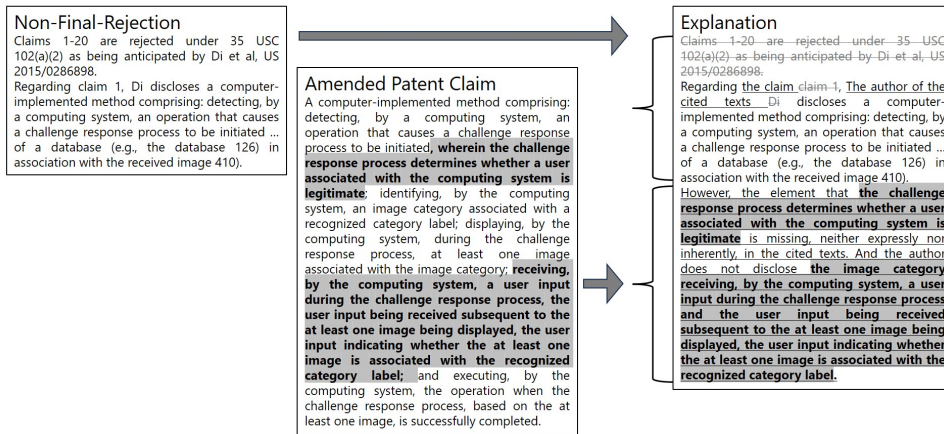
Non-Final-Rejection
Claims 1-20 are rejected under 35 USC 102(a)(2) as being anticipated by Di et al, US 2015/0286898.
Regarding claim 1, Di discloses a computer-implemented method comprising: detecting, by a computing system, an operation that causes a challenge response process to be initiated ... of a database (e.g., the database 126) in association with the received image 410).

Amended Patent Claim
A computer-implemented method comprising: detecting, by a computing system, an operation that causes a challenge response process to be initiated, **wherein the challenge response process determines whether a user associated with the computing system is legitimate**; identifying, by the computing system, an image category associated with a recognized category label; displaying, by the computing system, during the challenge response process, at least one image associated with the image category; **receiving, by the computing system, a user input during the challenge response process, the user input being received subsequent to the at least one image being displayed, the user input indicating whether the at least one image is associated with the recognized category label;** and executing, by the computing system, the operation when the challenge response process, based on the at least one image, is successfully completed.

Explanation
~~Claims 1-20 are rejected under 35 USC 102(a)(2) as being anticipated by Di et al, US 2015/0286898.~~
Regarding the claim ~~claim 1~~, The author of the cited texts ~~Di~~ discloses a computer-implemented method comprising: detecting, by a computing system, an operation that causes a challenge response process to be initiated ... of a database (e.g., the database 126) in association with the received image 410).
However, the element that **the challenge response process determines whether a user associated with the computing system is legitimate** is missing, neither expressly nor inherently, in the cited texts. And the author does not disclose **the image category receiving, by the computing system, a user input during the challenge response process and the user input being received subsequent to the at least one image being displayed, the user input indicating whether the at least one image is associated with the recognized category label.**